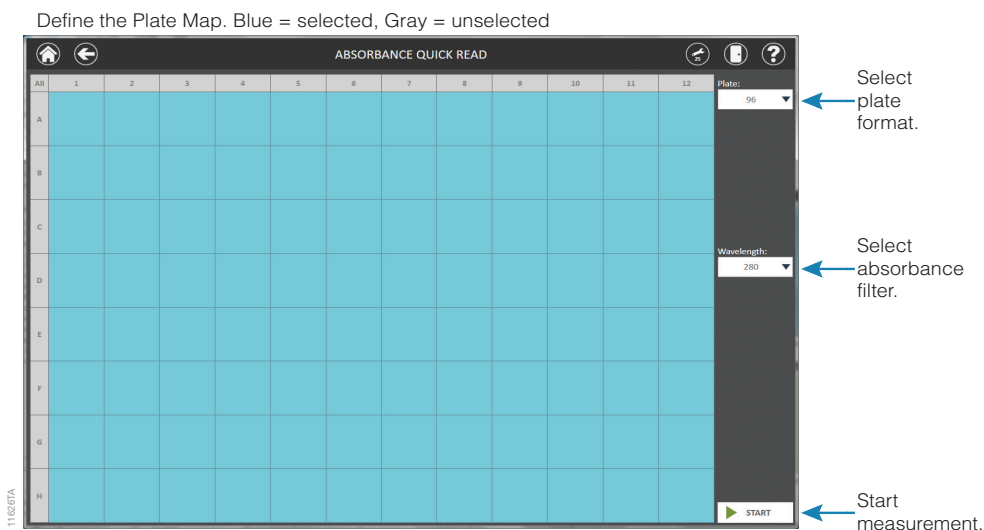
Define the Plate Map. Blue = selected, Gray = unselected

ABSORBANCE QUICK READ

All 1 2 3 4 5 6 7 8 9 10 11 12

A
B
C
D
E
F
G
H

Plate:
96

Wavelength:
280

START

Select plate format.

Select absorbance filter.

Start measurement.

11626TA